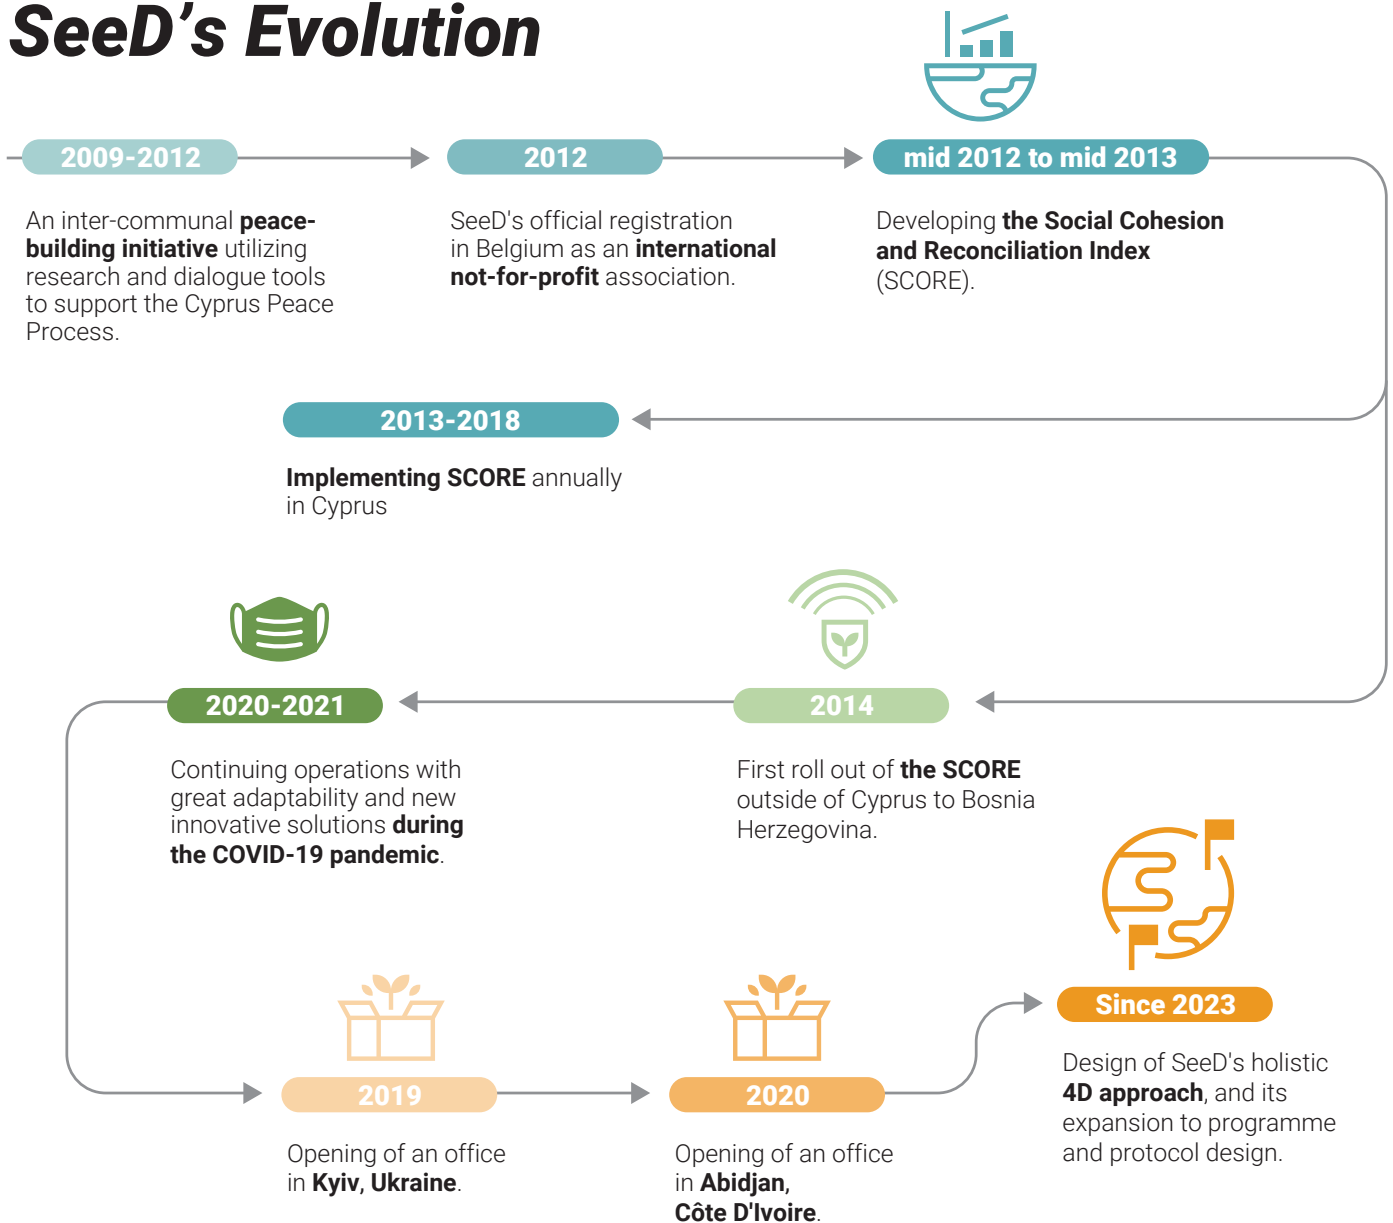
SeeD’s Evolution

2009-2012

An inter-communal peace-building initiative utilizing research and dialogue tools to support the Cyprus Peace Process.

2012

SeeD's official registration in Belgium as an international not-for-profit association.

mid 2012 to mid 2013

Developing the Social Cohesion and Reconciliation Index (SCORE).

2013-2018

Implementing SCORE annually in Cyprus

2014

First roll out of the SCORE outside of Cyprus to Bosnia Herzegovina.

2020-2021

Continuing operations with great adaptability and new innovative solutions during the COVID-19 pandemic.

2019

Opening of an office in Kyiv, Ukraine.

2020

Opening of an office in Abidjan, Côte D'Ivoire.

Since 2023

Design of SeeD's holistic 4D approach, and its expansion to programme and protocol design.